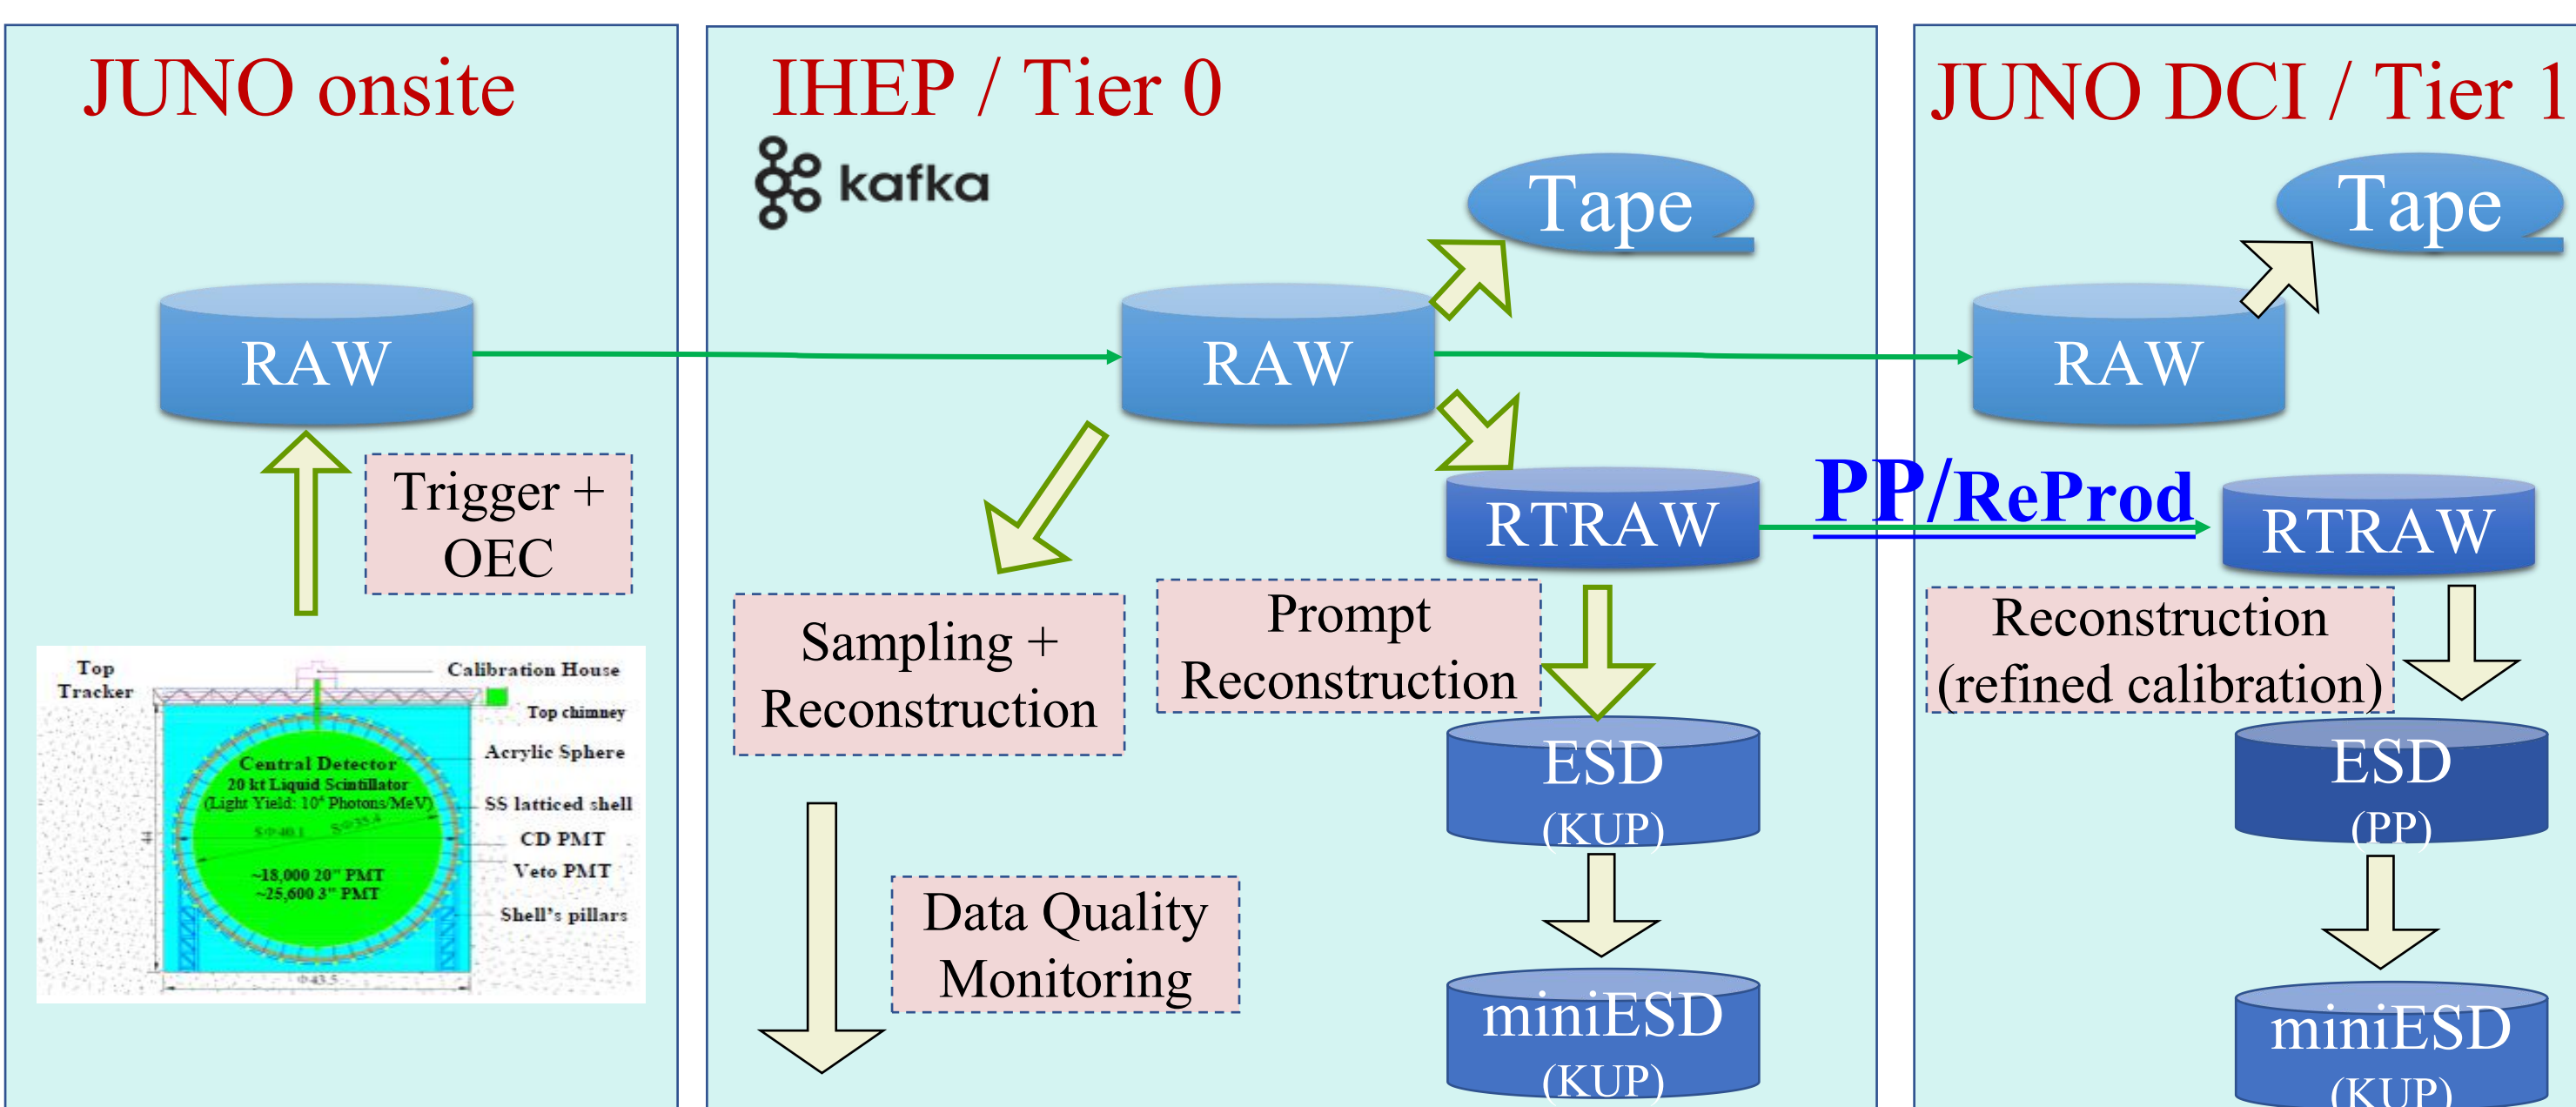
JUNO onsite

RAW

Trigger + OEC

Top Tracker

Calibration House

Top chimney

Acrylic Sphere

Central Detector 20 kt Liquid Scintillator (Light Yield: $10^4$ Photons/MeV)

SS latticed shell

CD PMT

Veto PMT

~18,000 20" PMT ~25,600 3" PMT

Shell's pillars

IHEP / Tier 0

kafka

Tape

RAW

RTRAW

Sampling + Reconstruction

Prompt Reconstruction

ESD (KUP)

Data Quality Monitoring

miniESD (KUP)

JUNO DCI / Tier 1

Tape

RAW

PP/ReProd

RTRAW

Reconstruction (refined calibration)

ESD (PP)

miniESD (KUP)